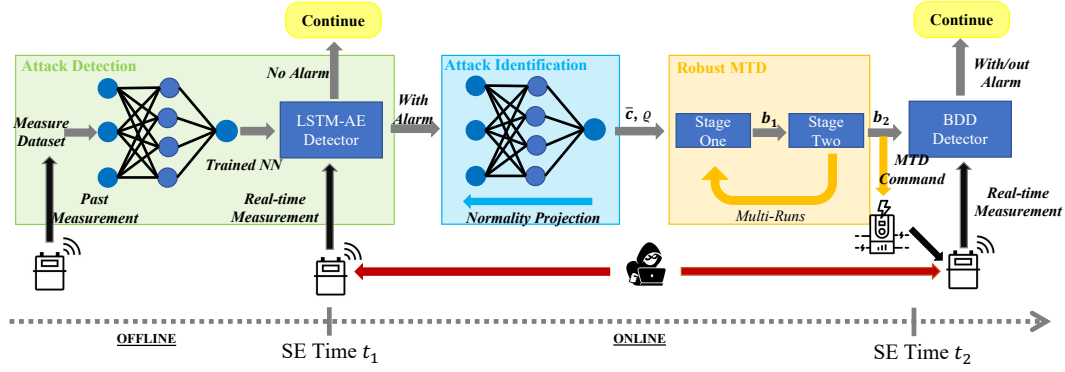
Continue

Continue

Attack Detection

Measure Dataset

Past Measurement

Trained NN

No Alarm

LSTM-AE Detector

Real-time Measurement

With Alarm

Attack Identification

Normality Projection

$\bar{c}$, $\varrho$

Robust MTD

Stage One

$b_1$

Stage Two

$b_2$

Multi-Runs

MTD Command

With/out Alarm

BDD Detector

Real-time Measurement

OFFLINE

SE Time $t_1$

ONLINE

SE Time $t_2$